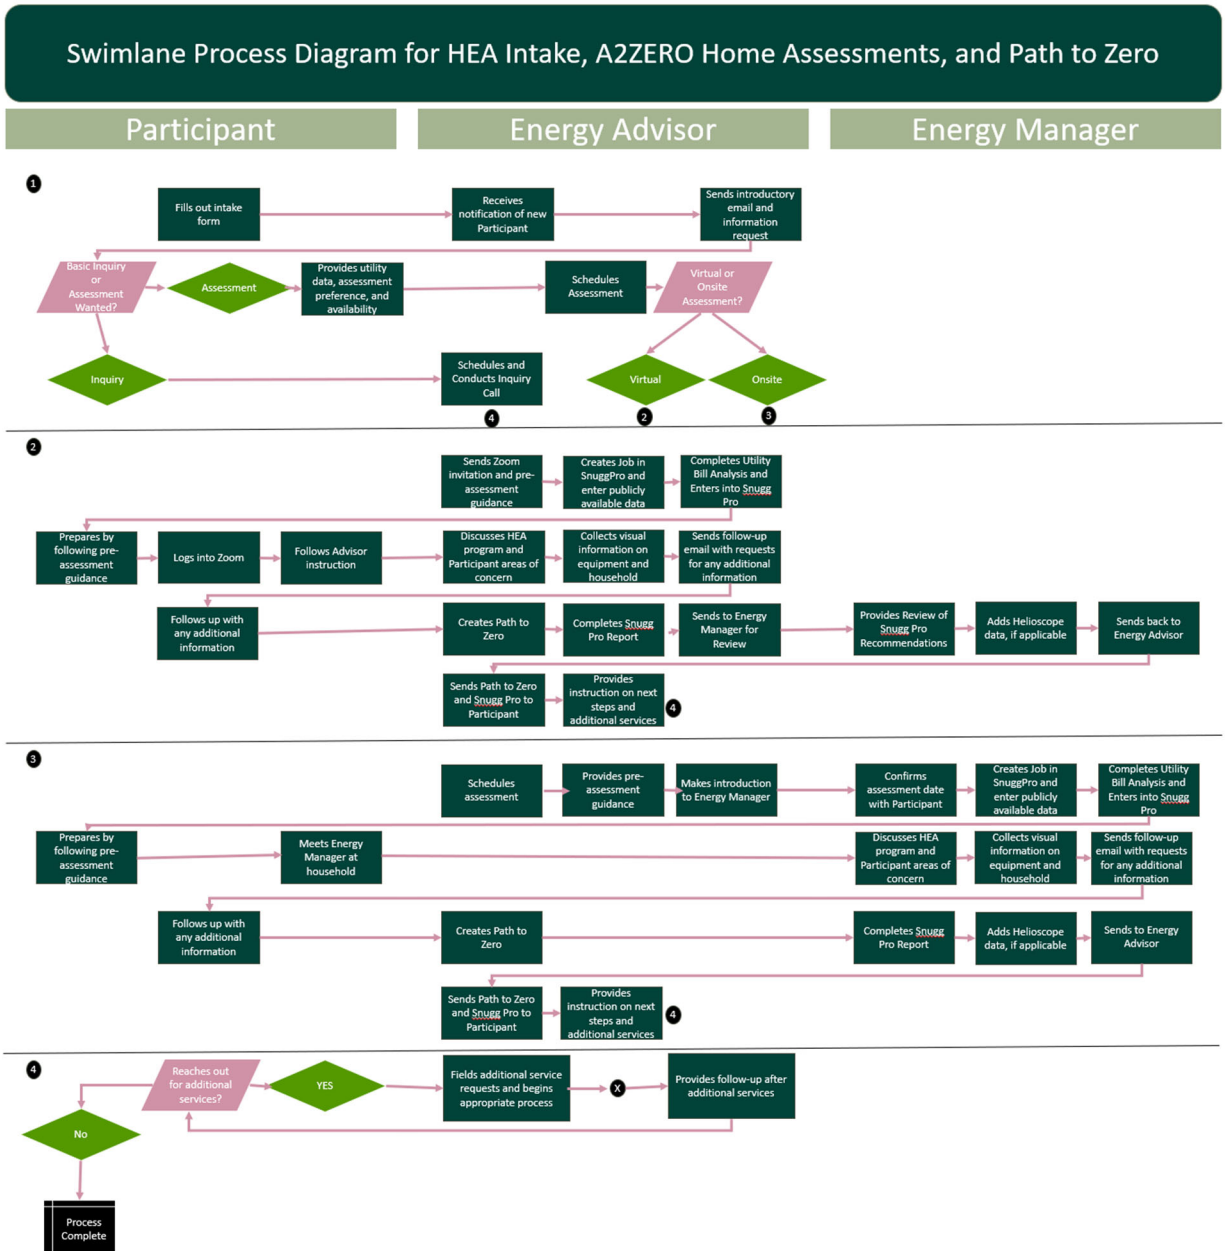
Swimlane Process Diagram for HEA Intake, A2ZERO Home Assessments, and Path to Zero

Participant

Energy Advisor

Energy Manager

1

Fills out intake form

Receives notification of new Participant

Sends introductory email and information request

Basic Inquiry or Assessment Wanted?

Assessment

Provides utility data, assessment preference, and availability

Schedules Assessment

Virtual or Onsite Assessment?

Inquiry

Schedules and Conducts Inquiry Call

4

Virtual

2

Onsite

3

2

Sends Zoom invitation and pre-assessment guidance

Creates Job in SnuggPro and enter publicly available data

Completes Utility Bill Analysis and Enters into Snugg Pro

Prepares by following pre-assessment guidance

Logs into Zoom

Follows Advisor instruction

Discusses HEA program and Participant areas of concern

Collects visual information on equipment and household

Sends follow-up email with requests for any additional information

Follows up with any additional information

Creates Path to Zero

Completes Snugg Pro Report

Sends to Energy Manager for Review

Provides Review of Snugg Pro Recommendations

Adds Helioscope data, if applicable

Sends back to Energy Advisor

Sends Path to Zero and Snugg Pro to Participant

Provides instruction on next steps and additional services

4

3

Schedules assessment

Provides pre-assessment guidance

Makes introduction to Energy Manager

Confirms assessment date with Participant

Creates Job in SnuggPro and enter publicly available data

Completes Utility Bill Analysis and Enters into Snugg Pro

Prepares by following pre-assessment guidance

Meets Energy Manager at household

Discusses HEA program and Participant areas of concern

Collects visual information on equipment and household

Sends follow-up email with requests for any additional information

Follows up with any additional information

Creates Path to Zero

Completes Snugg Pro Report

Adds Helioscope data, if applicable

Sends to Energy Advisor

Sends Path to Zero and Snugg Pro to Participant

Provides instruction on next steps and additional services

4

4

Reaches out for additional services?

YES

Fields additional service requests and begins appropriate process

X

Provides follow-up after additional services

No

Process Complete